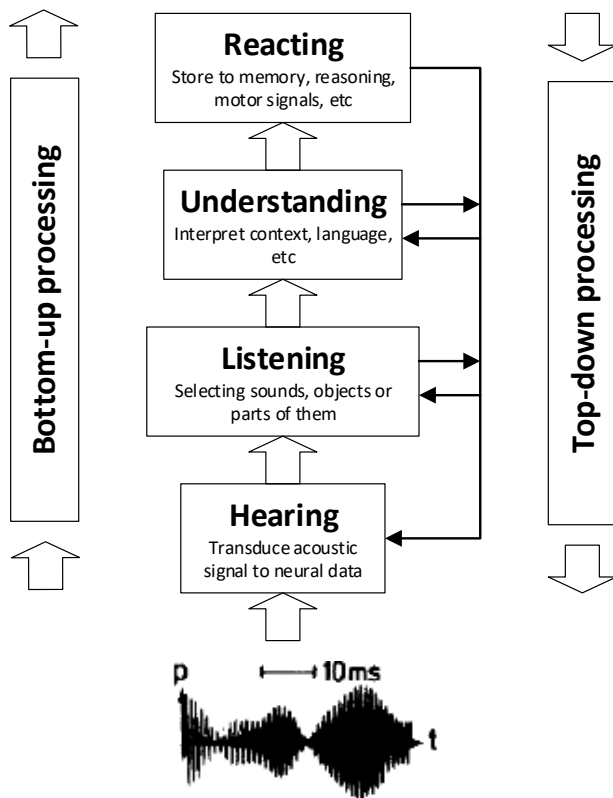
Bottom-up processing

Reacting
Store to memory, reasoning, motor signals, etc

Understanding
Interpret context, language, etc

Listening
Selecting sounds, objects or parts of them

Hearing
Transduce acoustic signal to neural data

p
10 ms
t

Top-down processing